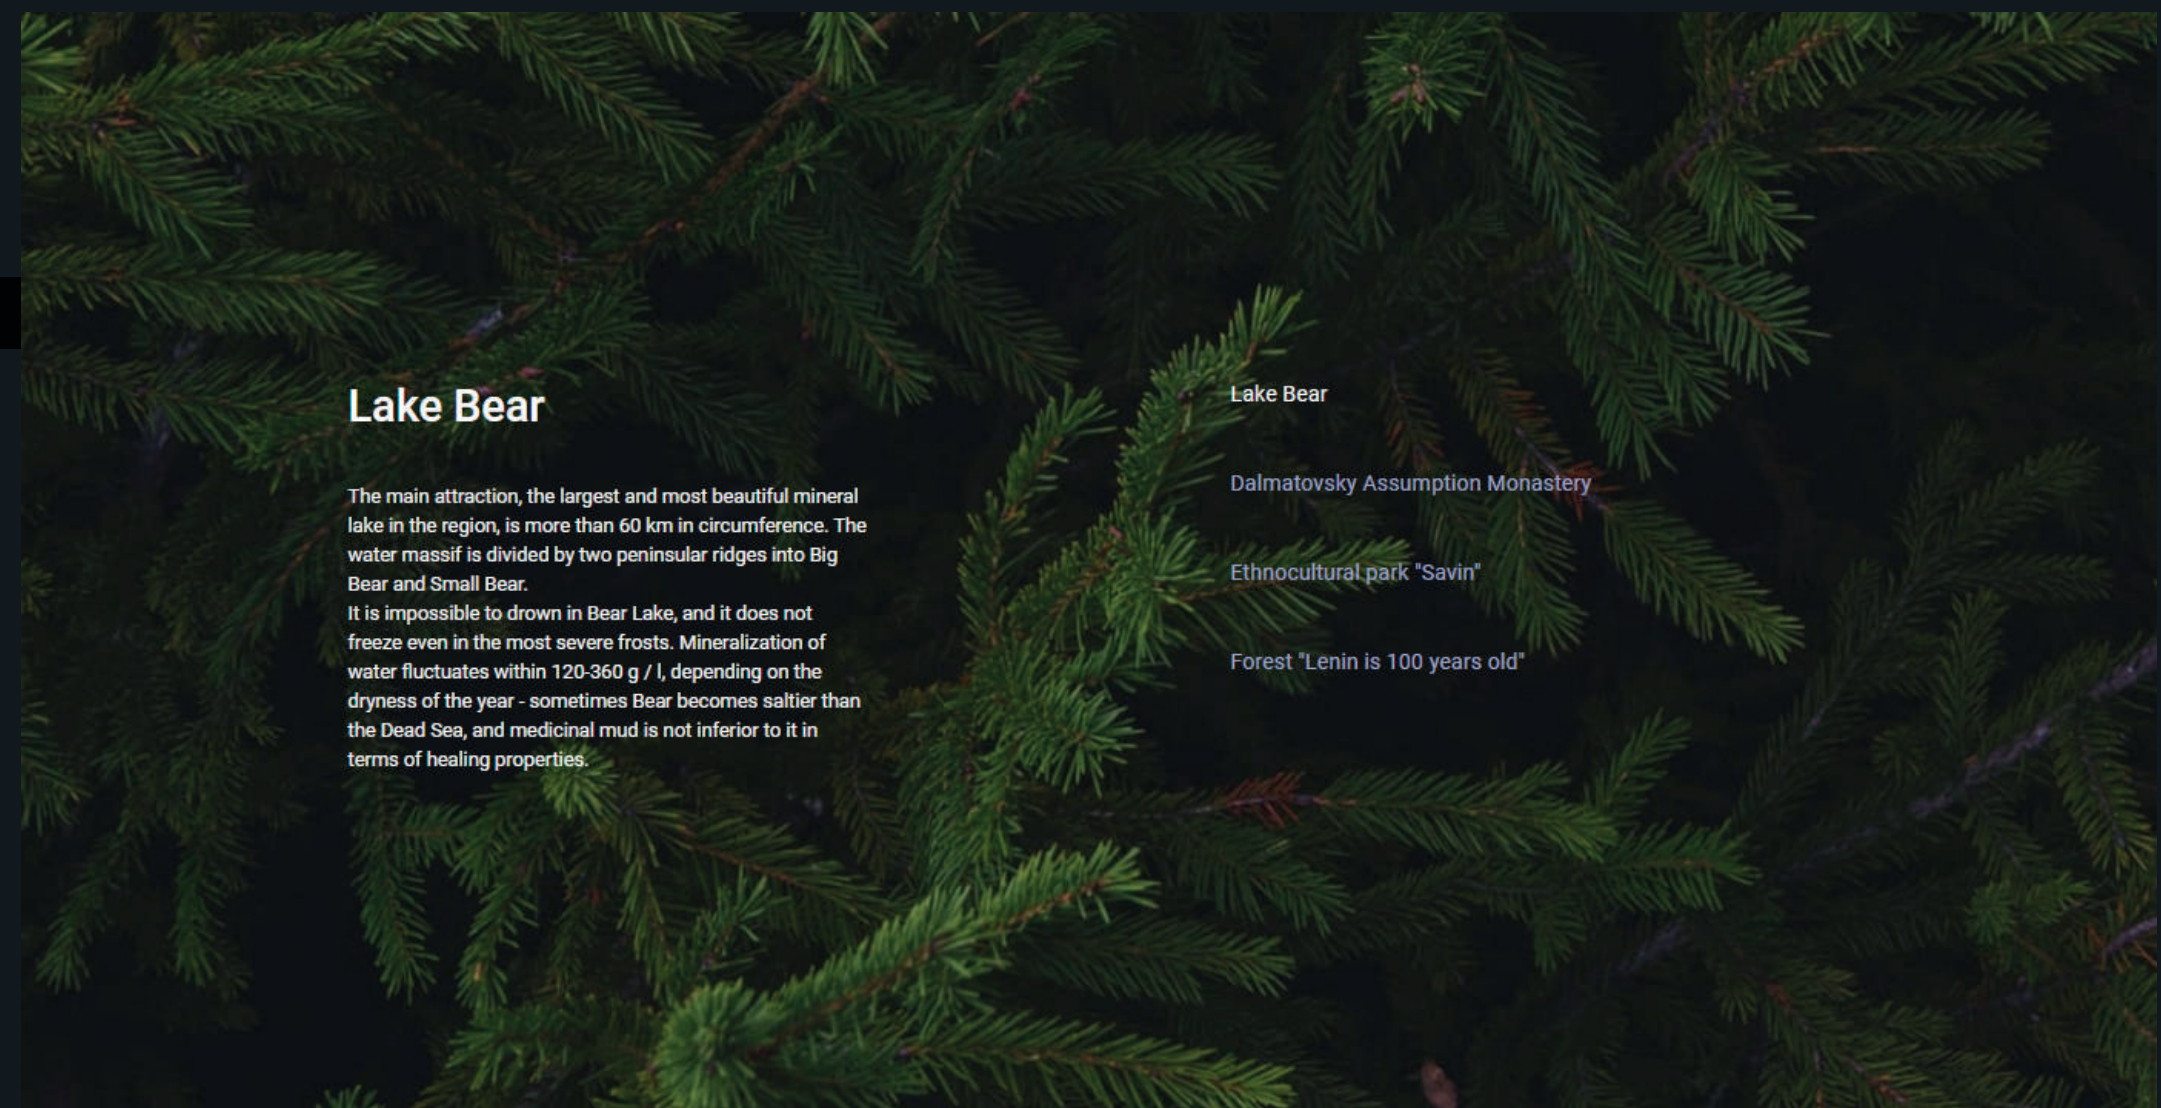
Lake Bear

The main attraction, the largest and most beautiful mineral lake in the region, is more than 60 km in circumference. The water massif is divided by two peninsular ridges into Big Bear and Small Bear.
It is impossible to drown in Bear Lake, and it does not freeze even in the most severe frosts. Mineralization of water fluctuates within 120-360 g / l, depending on the dryness of the year - sometimes Bear becomes saltier than the Dead Sea, and medicinal mud is not inferior to it in terms of healing properties.

Lake Bear

Dalmatovsky Assumption Monastery

Ethnocultural park "Savin"

Forest "Lenin is 100 years old"